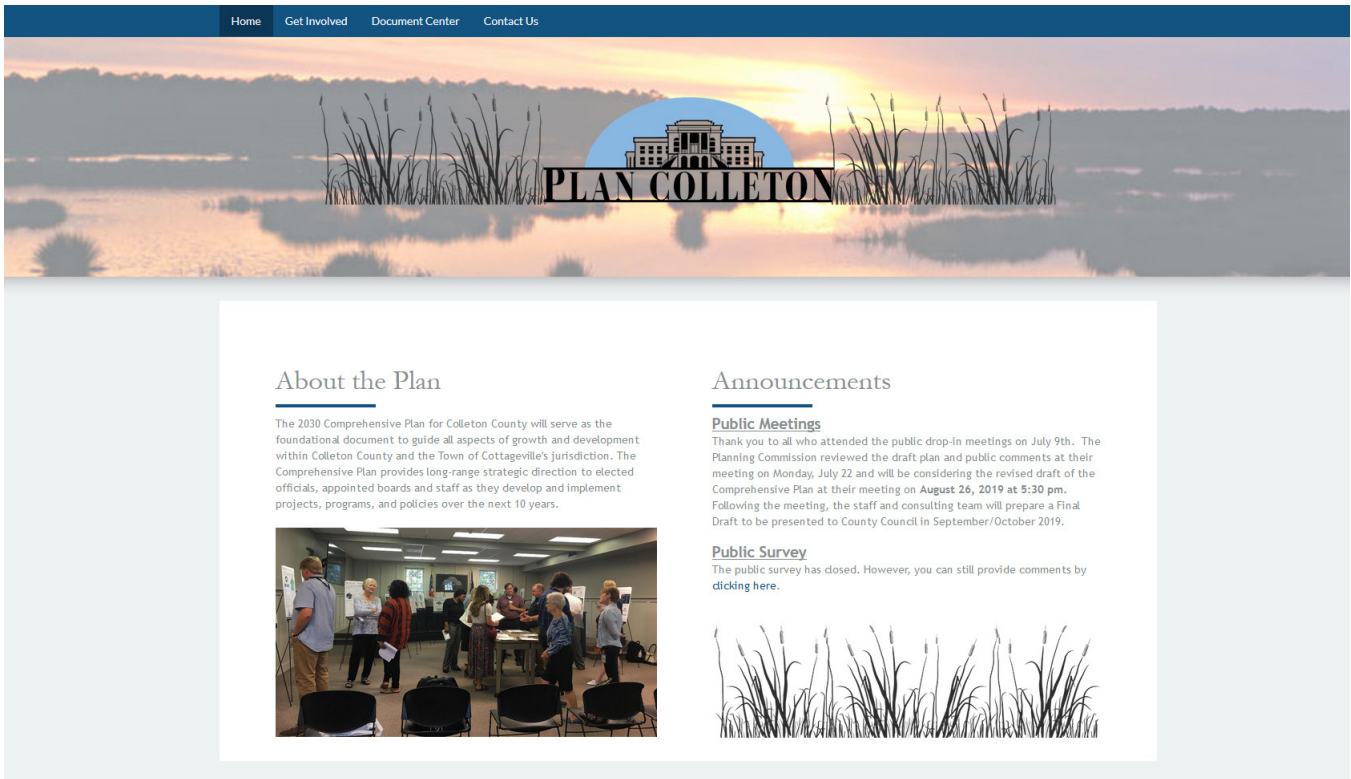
Home Get Involved Document Center Contact Us

PLAN COLLETON

About the Plan

The 2030 Comprehensive Plan for Colleton County will serve as the foundational document to guide all aspects of growth and development within Colleton County and the Town of Cottageville's jurisdiction. The Comprehensive Plan provides long-range strategic direction to elected officials, appointed boards and staff as they develop and implement projects, programs, and policies over the next 10 years.

Announcements

Public Meetings

Thank you to all who attended the public drop-in meetings on July 9th. The Planning Commission reviewed the draft plan and public comments at their meeting on Monday, July 22 and will be considering the revised draft of the Comprehensive Plan at their meeting on August 26, 2019 at 5:30 pm. Following the meeting, the staff and consulting team will prepare a Final Draft to be presented to County Council in September/October 2019.

Public Survey

The public survey has closed. However, you can still provide comments by clicking here.